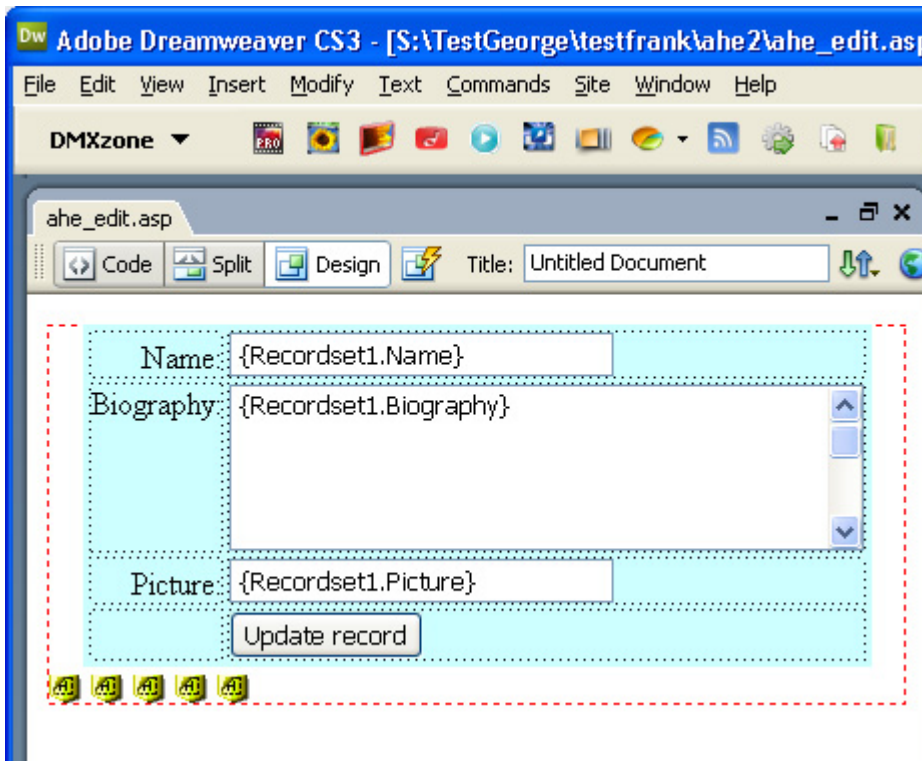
Dw Adobe Dreamweaver CS3 - [S:\TestGeorge\testfrank\ahe2\ahe_edit.asp

File Edit View Insert Modify Text Commands Site Window Help

DMXzone

PRO

ahe_edit.asp

Code Split Design Title: Untitled Document

| Name: | {Recordset1.Name} |
|---|---|
| Biography: | {Recordset1.Biography} |
| Picture: | {Recordset1.Picture} |
| | Update record |